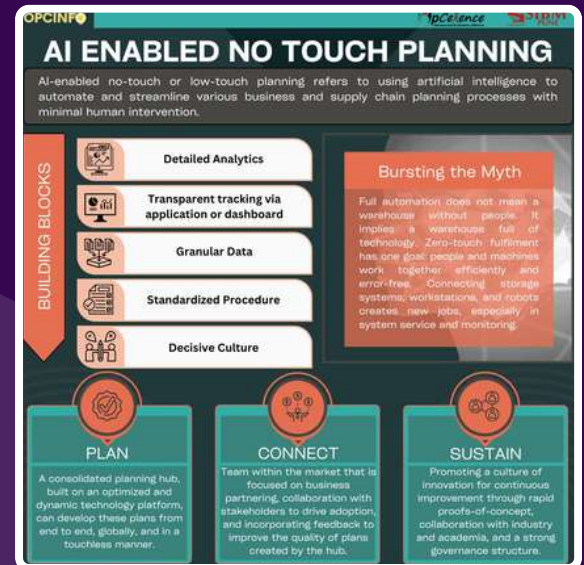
OPCINFO

OpCelence

SIDM PUNE

AI ENABLED NO TOUCH PLANNING

AI-enabled no-touch or low-touch planning refers to using artificial intelligence to automate and streamline various business and supply chain planning processes with minimal human intervention.

BUILDING BLOCKS

Detailed Analytics

Transparent tracking via application or dashboard

Granular Data

Standardized Procedure

Decisive Culture

Bursting the Myth

Full automation does not mean a warehouse without people. It implies a warehouse full of technology. Zero-touch fulfilment has one goal: people and machines work together efficiently and error-free. Connecting storage systems, workstations, and robots creates new jobs, especially in system service and monitoring.

PLAN

A consolidated planning hub, built on an optimized and dynamic technology platform, can develop these plans from end to end, globally, and in a touchless manner.

CONNECT

Team within the market that is focused on business partnering, collaboration with stakeholders to drive adoption, and incorporating feedback to improve the quality of plans created by the hub.

SUSTAIN

Promoting a culture of innovation for continuous improvement through rapid proofs-of-concept, collaboration with industry and academia, and a strong governance structure.